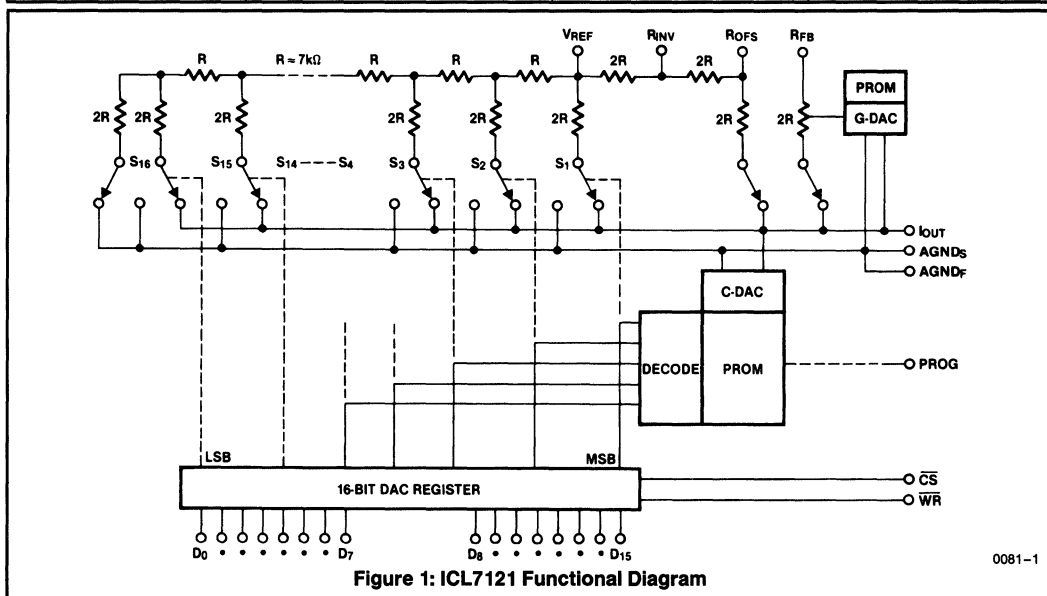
R
R ≈ 7kΩ
R
R
R
$V_{REF}$
$R_{INV}$
$R_{OFS}$
$R_{FB}$
2R
2R
PROM
2R
2R
2R
2R
2R
2R
2R
2R
G-DAC
$S_{16}$
$S_{15}$
$S_{14}$ --- $S_4$
$S_3$
$S_2$
$S_1$
$I_{OUT}$
$AGND_S$
$AGND_F$
C-DAC
DECODE
PROM
PROG
LSB
MSB
16-BIT DAC REGISTER
$\overline{CS}$
$\overline{WR}$
$D_0$ • • • • • • $D_7$
$D_8$ • • • • • • $D_{15}$
0081–1
Figure 1: ICL7121 Functional Diagram